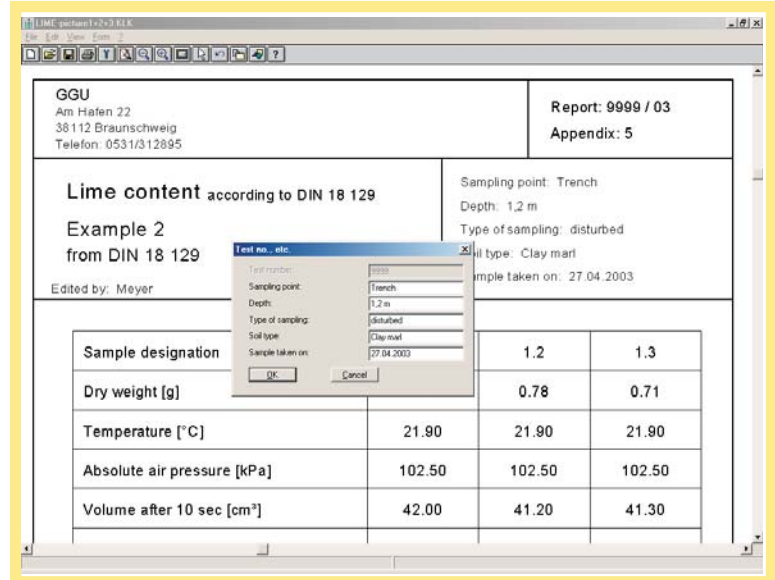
LIME-picture1+2+3.KLK
File Edit View Form ?

GGU
Am Hafen 22
38112 Braunschweig
Telefon: 0531/312895

Report: 9999 / 03
Appendix: 5

Lime content according to DIN 18 129

Example 2
from DIN 18 129

Edited by: Meyer

Sampling point: Trench
Depth: 1,2 m
Type of sampling: disturbed
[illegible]il type: Clay marl
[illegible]mple taken on: 27.04.2003

Test no., etc.
Test number: 9999
Sampling point: Trench
Depth: 1,2 m
Type of sampling: disturbed
Soil type: Clay marl
Sample taken on: 27.04.2003
OK
Cancel

| Sample designation | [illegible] | 1.2 | 1.3 |
|---|---|---|---|
| Dry weight [g] | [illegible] | 0.78 | 0.71 |
| Temperature [°C] | 21.90 | 21.90 | 21.90 |
| Absolute air pressure [kPa] | 102.50 | 102.50 | 102.50 |
| Volume after 10 sec [cm³] | 42.00 | 41.20 | 41.30 |